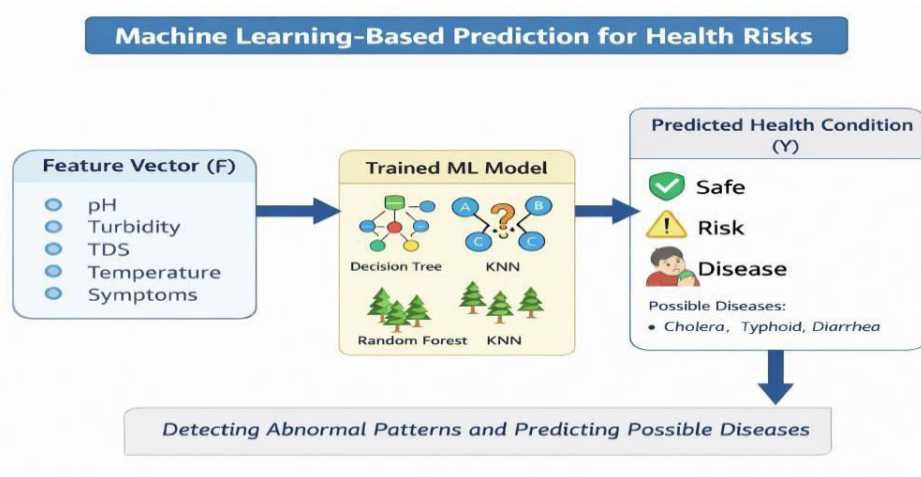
Machine Learning-Based Prediction for Health Risks

Feature Vector (F)

pH
Turbidity
TDS
Temperature
Symptoms

Trained ML Model

A
B
C
C
?

Decision Tree
KNN
Random Forest
KNN

Predicted Health Condition (Y)

Safe
!
Risk
Disease

Possible Diseases:
• Cholera, Typhoid, Diarrhea

Detecting Abnormal Patterns and Predicting Possible Diseases